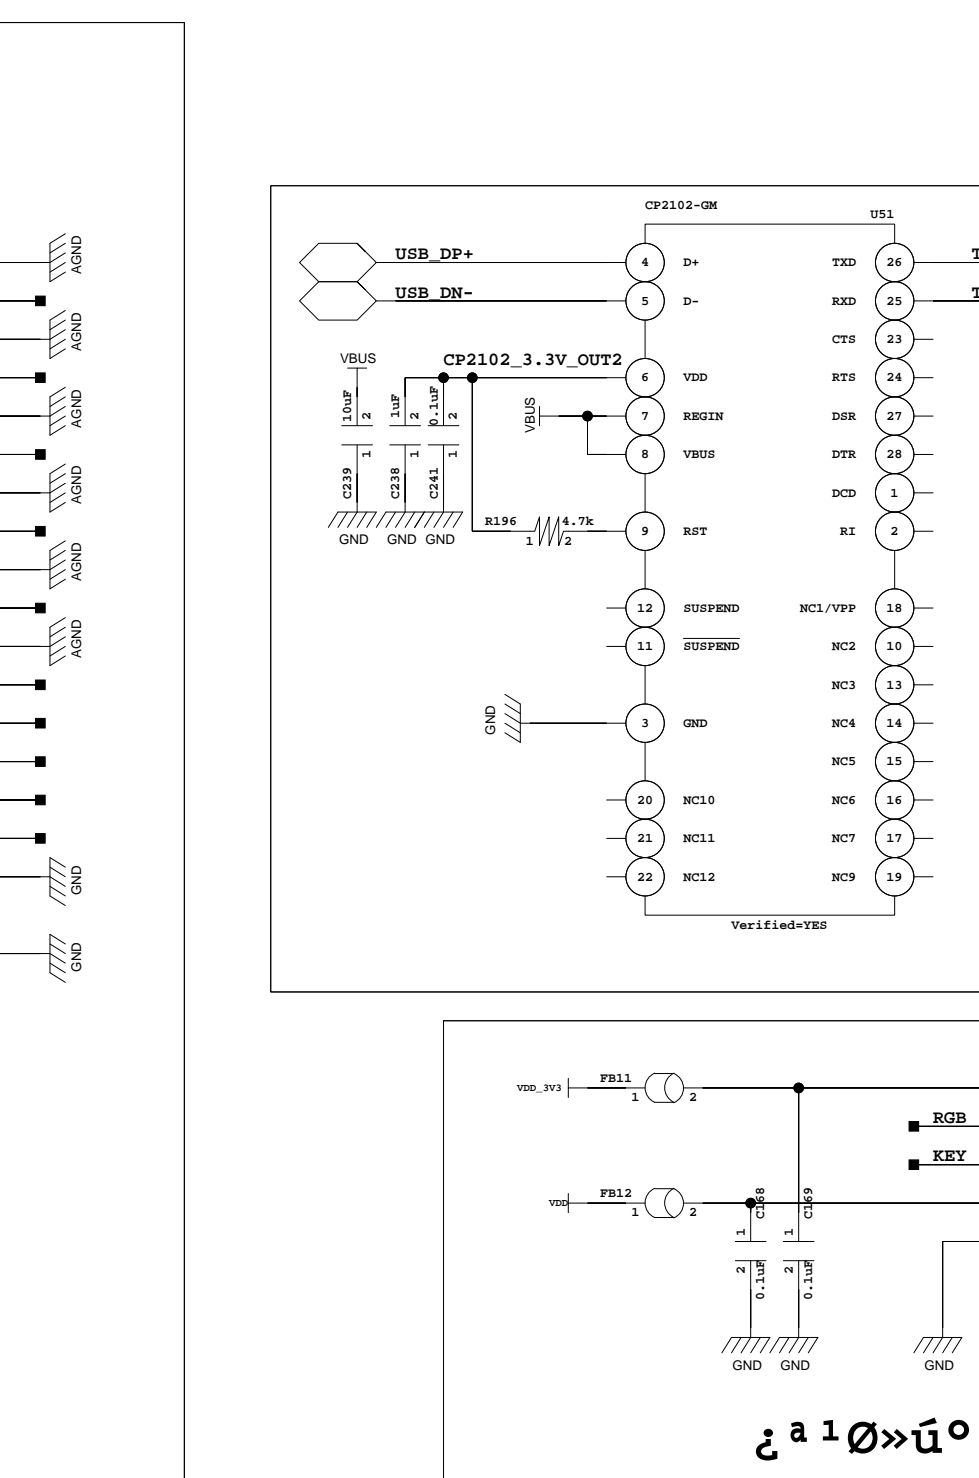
AGND
AGND
AGND
AGND
AGND
AGND
GND
GND

CP2102-GM
U51
USB_DP+
USB_DN-
4 D+
5 D-
TXD 26
RXD 25
CTS 23
RTS 24
DSR 27
DTR 28
DCD 1
RI 2
T
T
VBUS
CP2102_3.3V_OUT2
6 VDD
VBUS
7 REGIN
8 VBUS
10uF 2 1 C239
1uF 2 1 C238
0.1uF 2 1 C241
GND GND GND
R196 1 4.7k 2
9 RST
12 SUSPEND
11 $\overline{SUSPEND}$
NC1/VPP 18
NC2 10
NC3 13
NC4 14
NC5 15
NC6 16
NC7 17
NC9 19
GND
3 GND
20 NC10
21 NC11
22 NC12
Verified=YES

VDD_3V3
FB11 1 2
RGB
KEY
VDD
FB12 1 2
C168 1 2 0.1uF
C169 1 2 0.1uF
GND GND
GND
¿ª¹Ø»úº